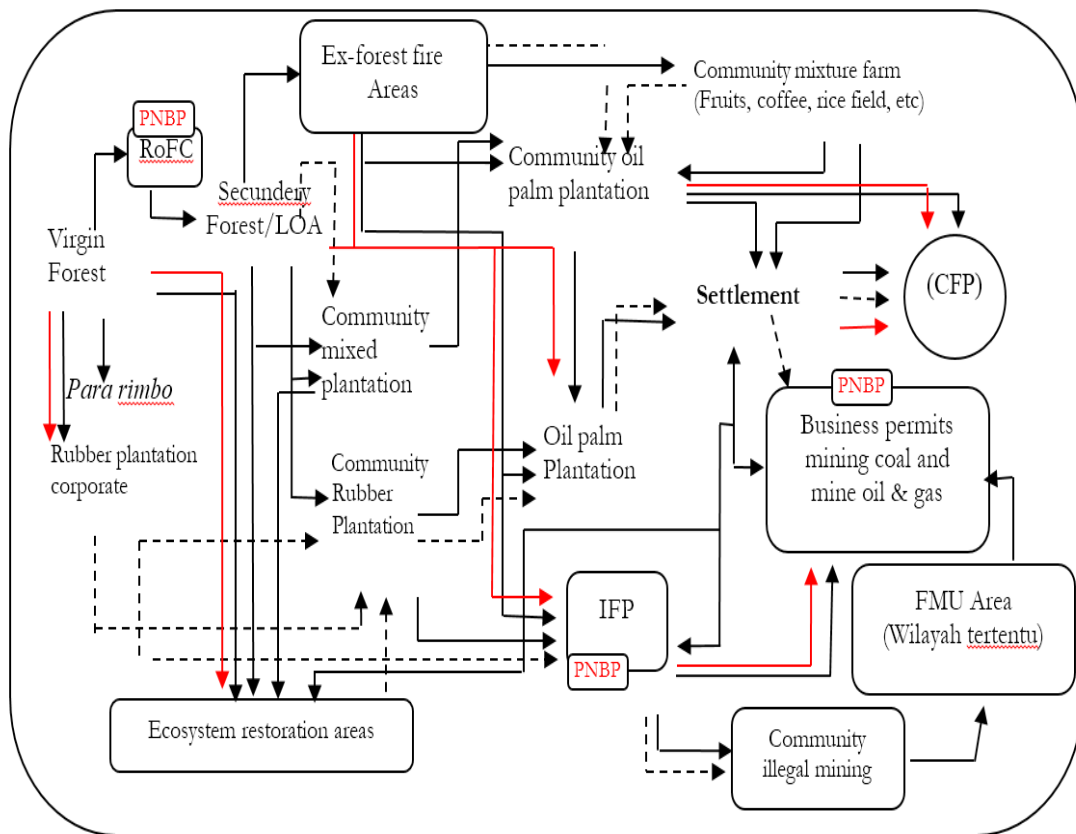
Ex-forest fire Areas

Community mixture farm (Fruits, coffee, rice field, etc)

PNBP

RoFC

Secundery Forest/LOA

Community oil palm plantation

Virgin Forest

Settlement

(CFP)

Community mixed plantation

Para rimbo

Rubber plantation corporate

Oil palm Plantation

PNBP

Business permits mining coal and mine oil & gas

Community Rubber Plantation

IFP

PNBP

FMU Area (Wilayah tertentu)

Ecosystem restoration areas

Community illegal mining